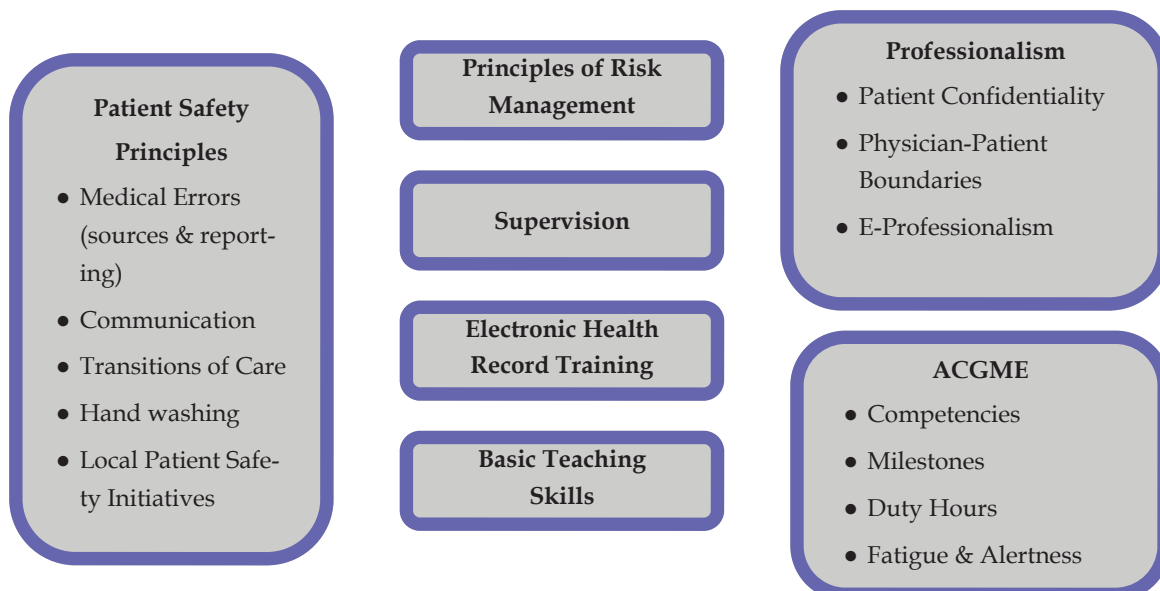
**Patient Safety Principles**

- Medical Errors (sources & reporting)
- Communication
- Transitions of Care
- Hand washing
- Local Patient Safety Initiatives

**Principles of Risk Management**

**Supervision**

**Electronic Health Record Training**

**Basic Teaching Skills**

**Professionalism**

- Patient Confidentiality
- Physician-Patient Boundaries
- E-Professionalism

**ACGME**

- Competencies
- Milestones
- Duty Hours
- Fatigue & Alertness